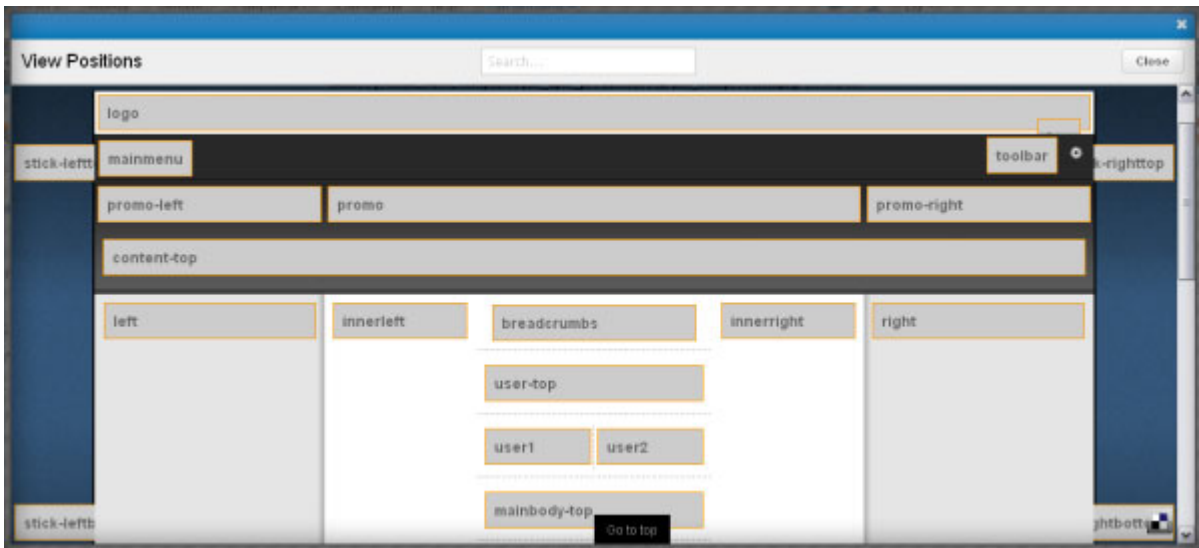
View Positions

Search...

Close

logo

stick-leftt

mainmenu

toolbar

k-righttop

promo-left

promo

promo-right

content-top

left

innerleft

breadcrumbs

innerright

right

user-top

user1

user2

stick-leftb

mainbody-top

Go to top

ghtbott